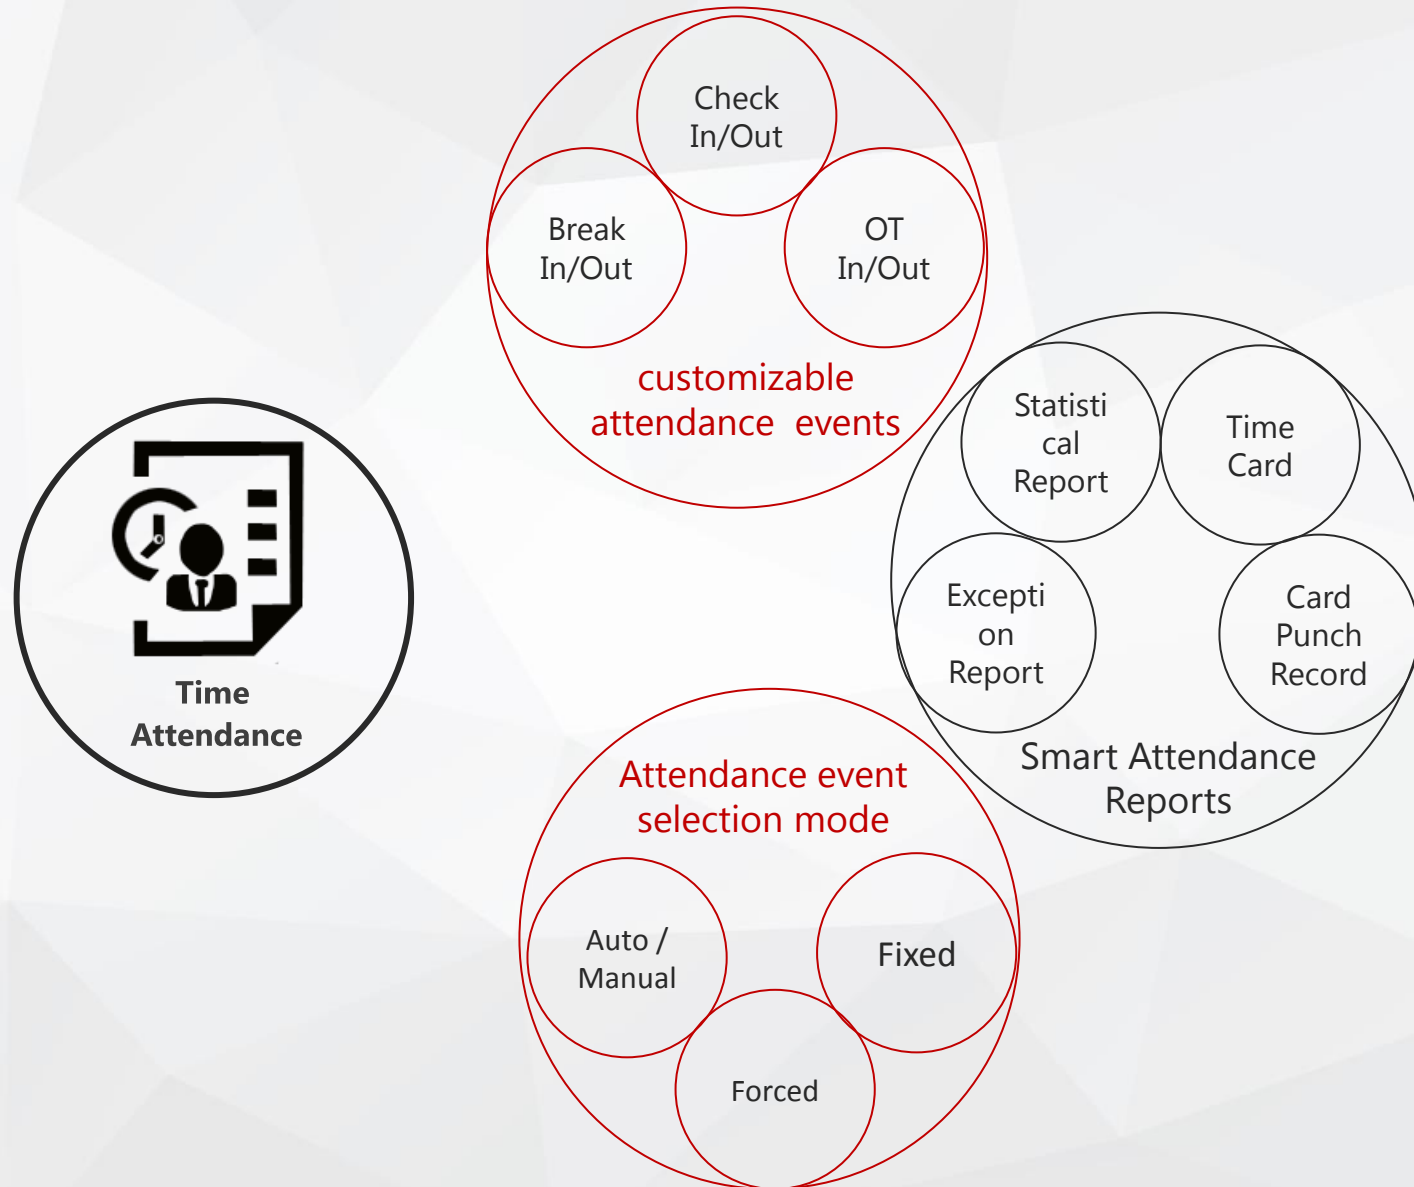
Check In/Out

Break In/Out

OT In/Out

customizable attendance events

Time Attendance

Statistical Report

Time Card

Exception Report

Card Punch Record

Smart Attendance Reports

Attendance event selection mode

Auto / Manual

Fixed

Forced